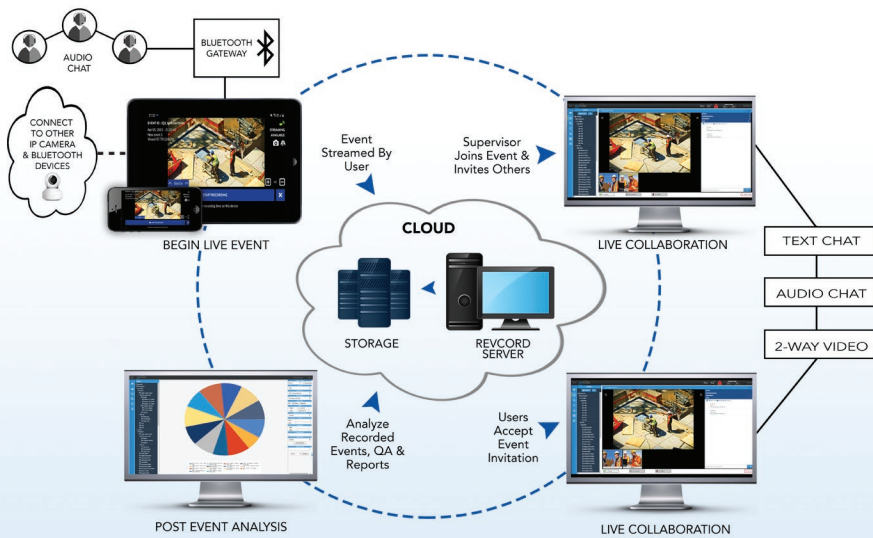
AUDIO CHAT

BLUETOOTH GATEWAY

CONNECT TO OTHER IP CAMERA & BLUETOOTH DEVICES

STREAMING

BEGIN LIVE EVENT

Event Streamed By User

Supervisor Joins Event & Invites Others

LIVE COLLABORATION

CLOUD

STORAGE

REVCORD SERVER

TEXT CHAT

AUDIO CHAT

2-WAY VIDEO

Analyze Recorded Events, QA & Reports

Users Accept Event Invitation

POST EVENT ANALYSIS

LIVE COLLABORATION